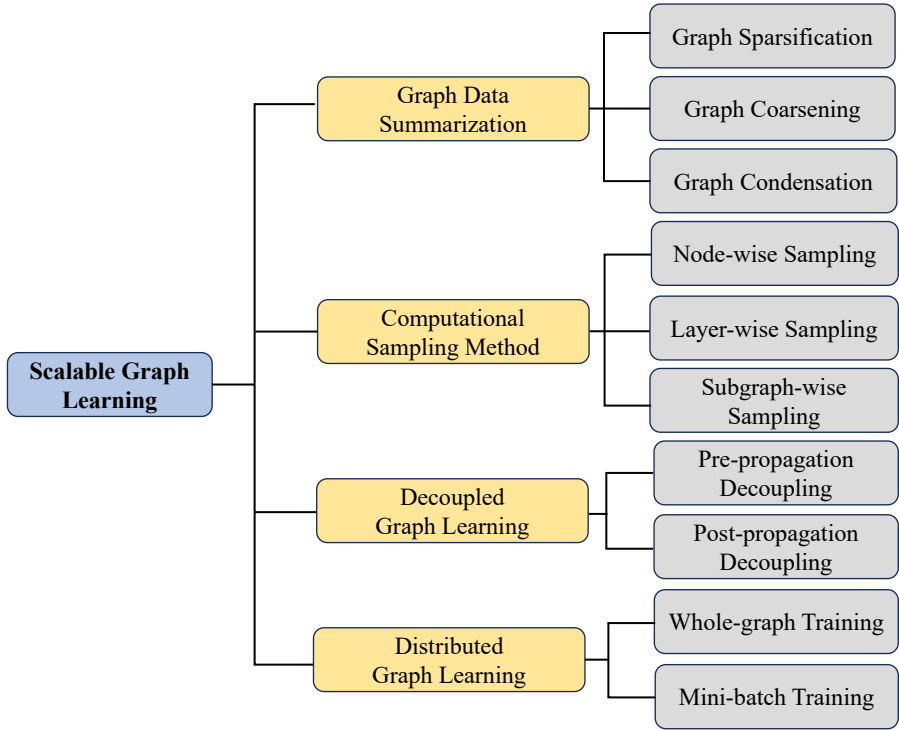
Scalable Graph Learning

Graph Data Summarization

Graph Sparsification

Graph Coarsening

Graph Condensation

Computational Sampling Method

Node-wise Sampling

Layer-wise Sampling

Subgraph-wise Sampling

Decoupled Graph Learning

Pre-propagation Decoupling

Post-propagation Decoupling

Distributed Graph Learning

Whole-graph Training

Mini-batch Training